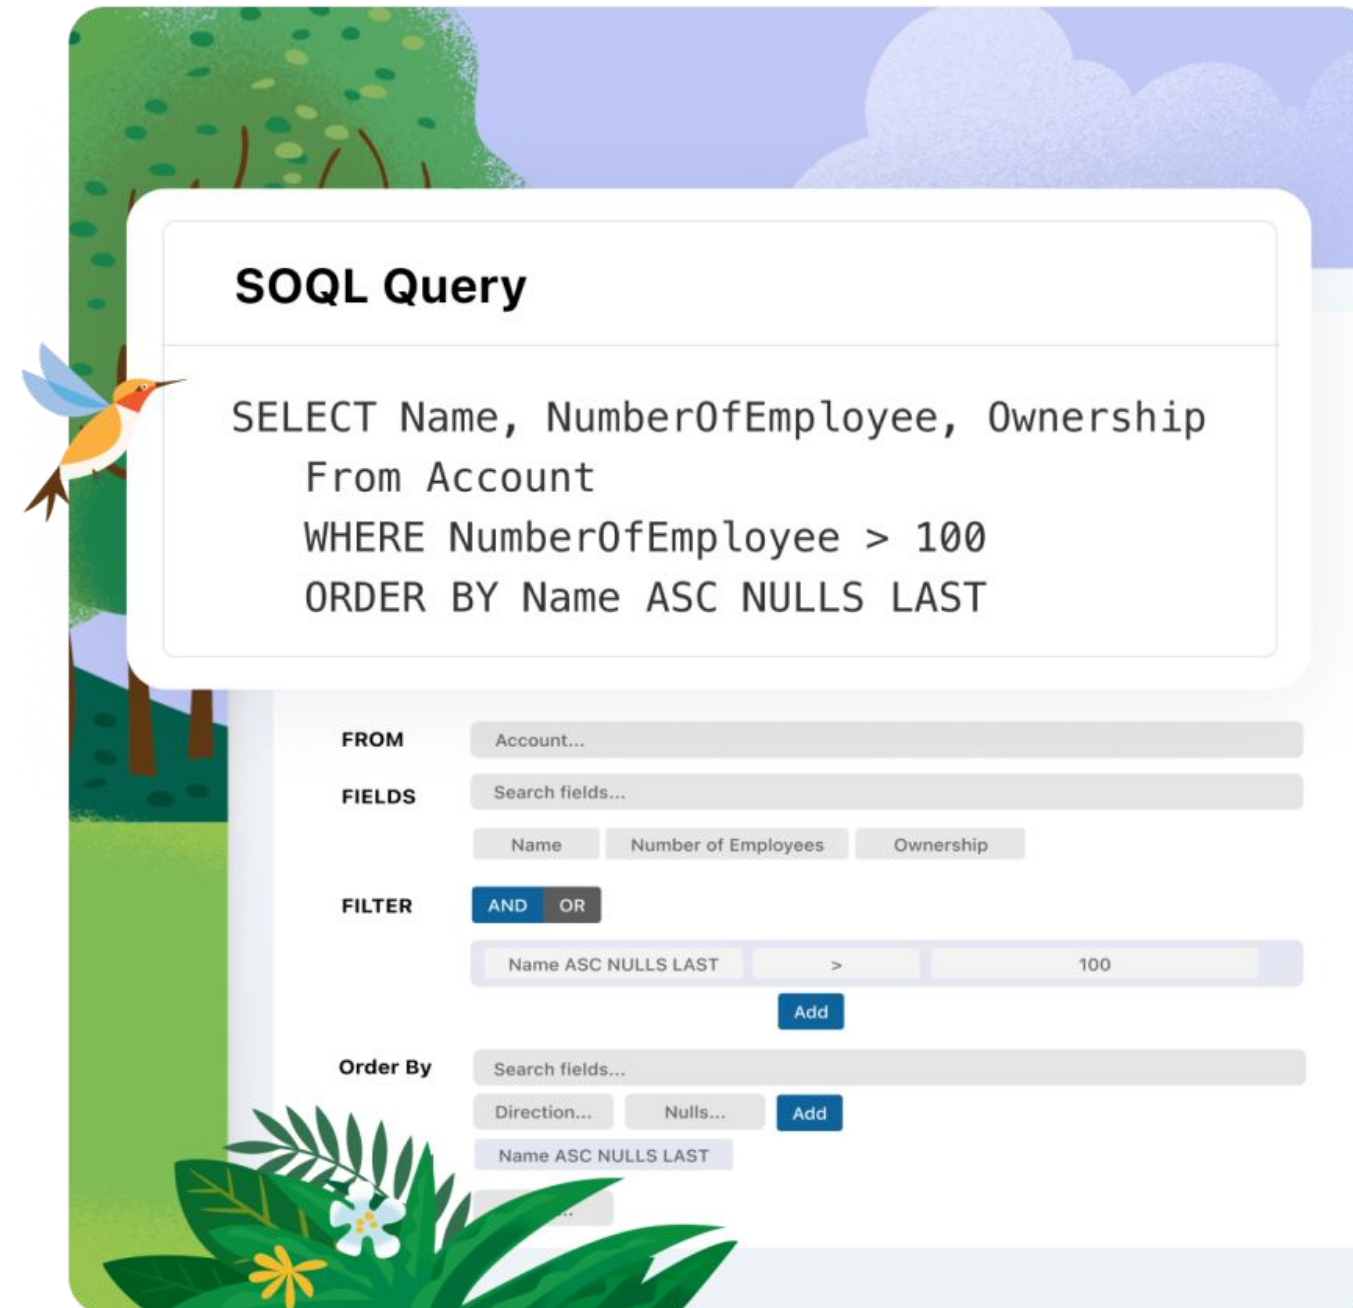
SOQL Query

SELECT Name, NumberOfEmployee, Ownership
From Account
WHERE NumberOfEmployee > 100
ORDER BY Name ASC NULLS LAST

FROM
Account...

FIELDS
Search fields...

Name
Number of Employees
Ownership

FILTER
AND
OR

Name ASC NULLS LAST
>
100

Add

Order By
Search fields...

Direction...
Nulls...
Add

Name ASC NULLS LAST

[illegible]...